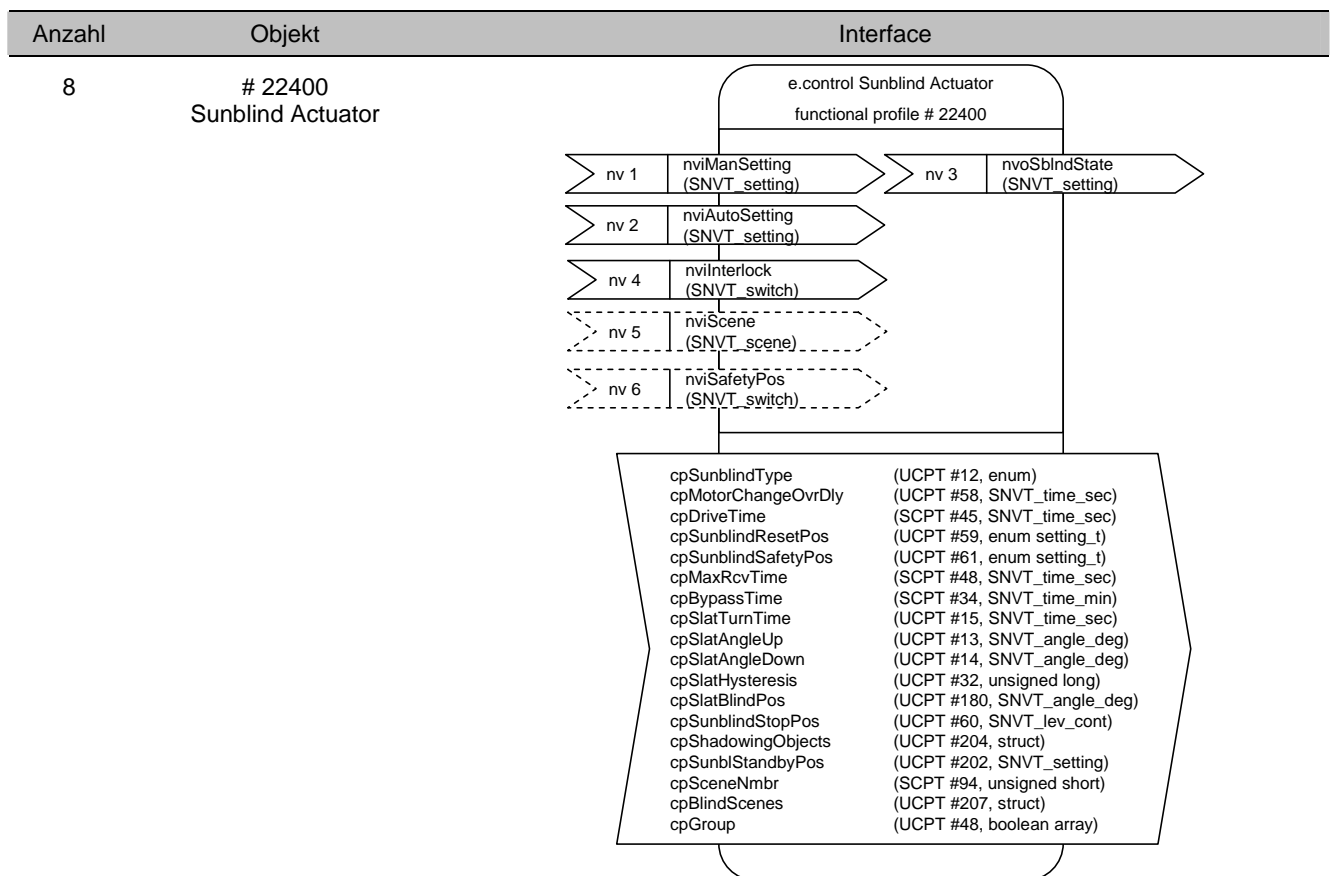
| Anzahl | Objekt | Interface |
|---|---|---|
| 8 | # 22400 Sunblind Actuator | |

e.control Sunblind Actuator

functional profile # 22400

nv 1 nviManSetting (SNVT_setting)

nv 3 nvoSblndState (SNVT_setting)

nv 2 nviAutoSetting (SNVT_setting)

nv 4 nviInterlock (SNVT_switch)

nv 5 nviScene (SNVT_scene)

nv 6 nviSafetyPos (SNVT_switch)

cpSunblindType (UCPT #12, enum)
cpMotorChangeOvrDly (UCPT #58, SNVT_time_sec)
cpDriveTime (SCPT #45, SNVT_time_sec)
cpSunblindResetPos (UCPT #59, enum setting_t)
cpSunblindSafetyPos (UCPT #61, enum setting_t)
cpMaxRcvTime (SCPT #48, SNVT_time_sec)
cpBypassTime (SCPT #34, SNVT_time_min)
cpSlatTurnTime (UCPT #15, SNVT_time_sec)
cpSlatAngleUp (UCPT #13, SNVT_angle_deg)
cpSlatAngleDown (UCPT #14, SNVT_angle_deg)
cpSlatHysteresis (UCPT #32, unsigned long)
cpSlatBlindPos (UCPT #180, SNVT_angle_deg)
cpSunblindStopPos (UCPT #60, SNVT_lev_cont)
cpShadowingObjects (UCPT #204, struct)
cpSunblStandbyPos (UCPT #202, SNVT_setting)
cpSceneNmbr (SCPT #94, unsigned short)
cpBlindScenes (UCPT #207, struct)
cpGroup (UCPT #48, boolean array)